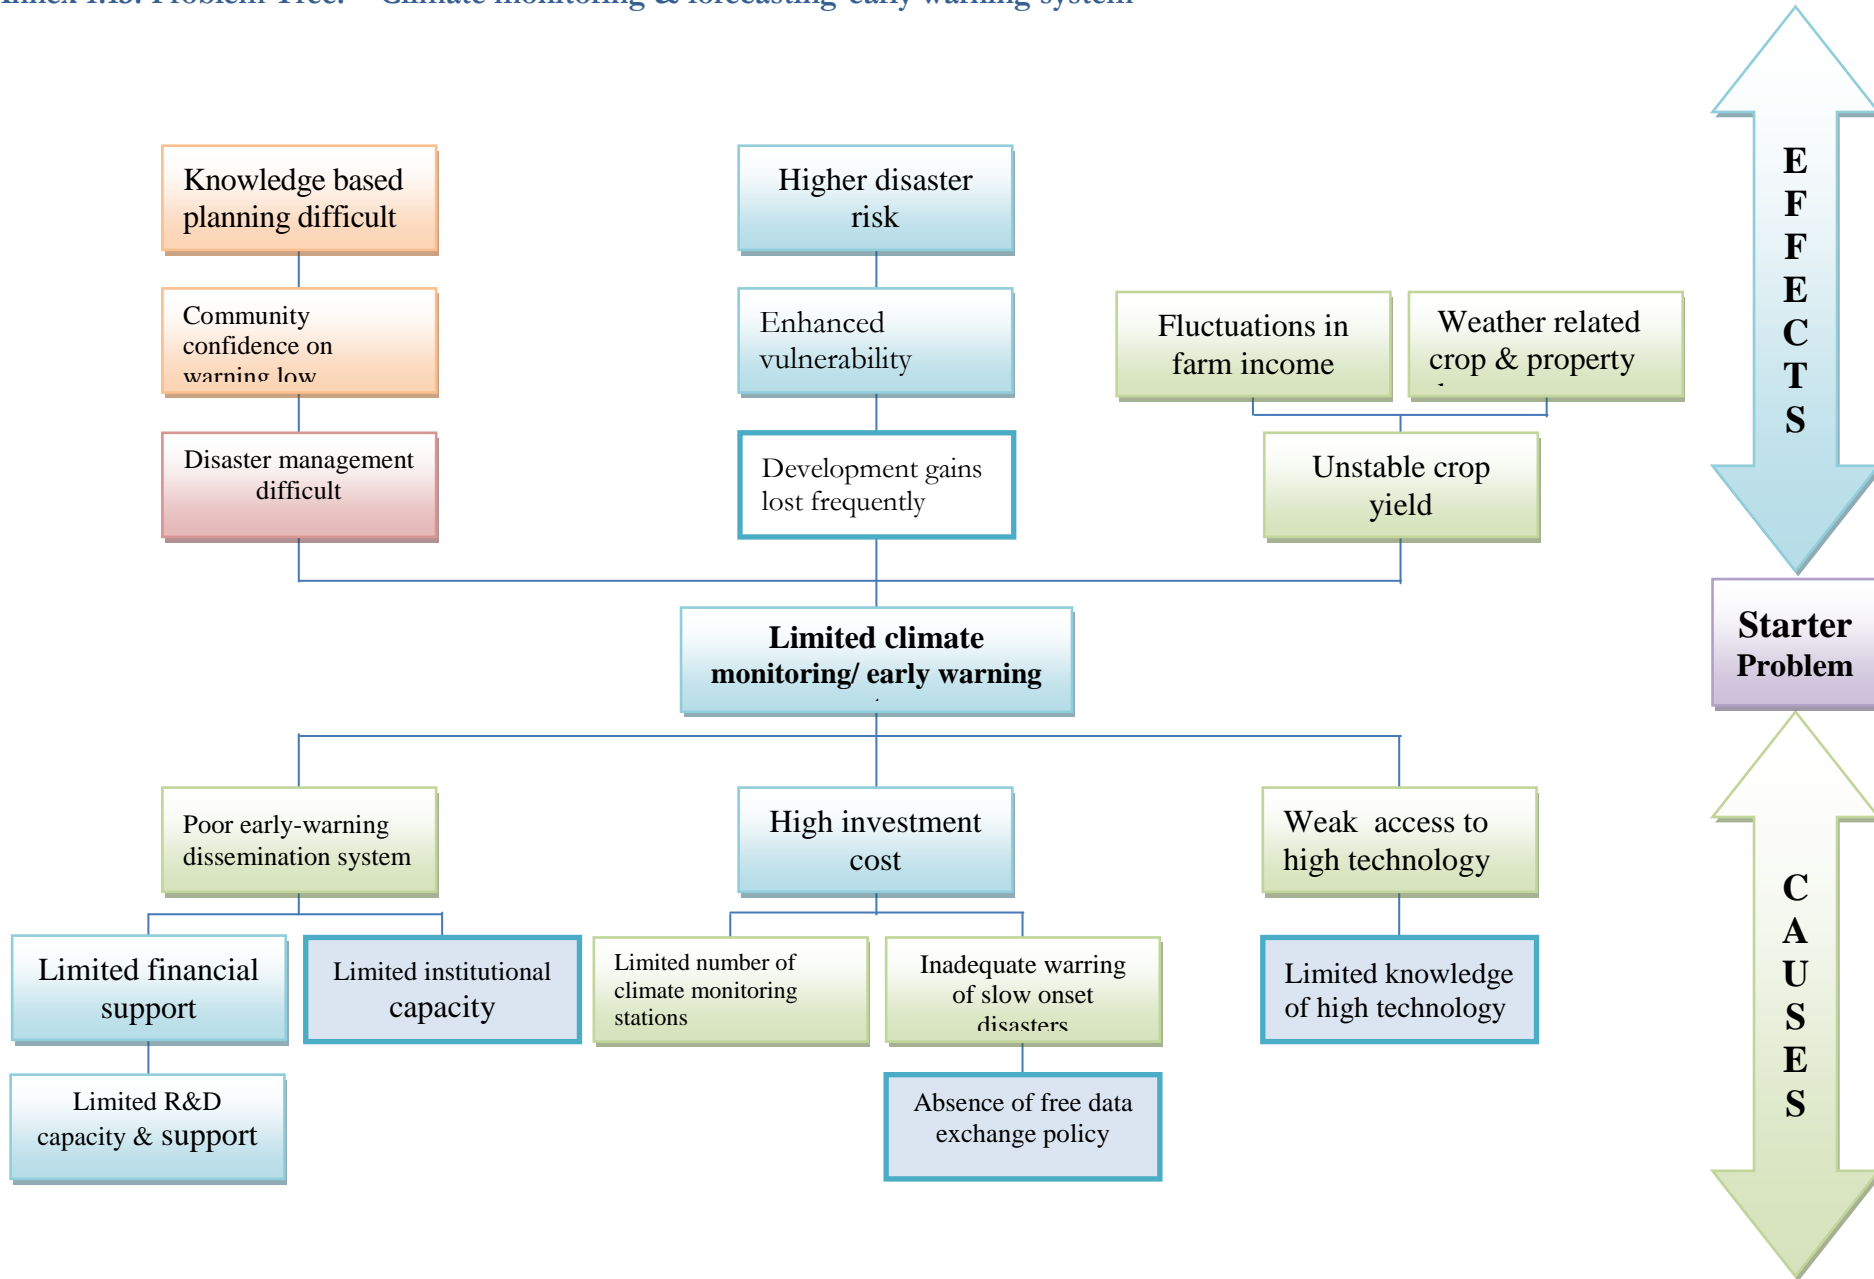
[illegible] Problem Tree: Climate monitoring & forecasting early warning system

E F F E C T S

Knowledge based planning difficult

Community confidence on warning low

Disaster management difficult

Higher disaster risk

Enhanced vulnerability

Development gains lost frequently

Fluctuations in farm income

Weather related crop & property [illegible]

Unstable crop yield

Limited climate monitoring/ early warning

Starter Problem

C A U S E S

Poor early-warning dissemination system

High investment cost

Weak access to high technology

Limited financial support

Limited institutional capacity

Limited number of climate monitoring stations

Inadequate warring of slow onset disasters

Limited knowledge of high technology

Limited R&D capacity & support

Absence of free data exchange policy